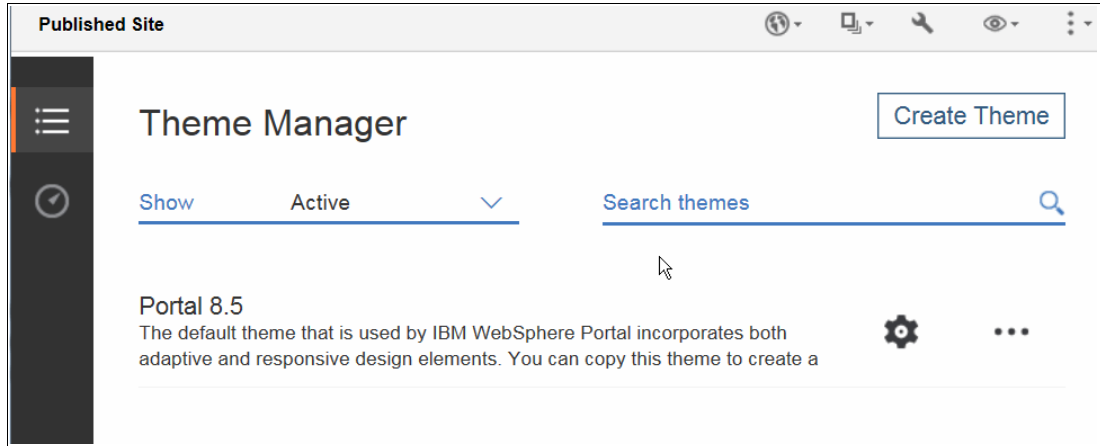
Published Site

Theme Manager

Create Theme

Show Active

Search themes

Portal 8.5
The default theme that is used by IBM WebSphere Portal incorporates both adaptive and responsive design elements. You can copy this theme to create a